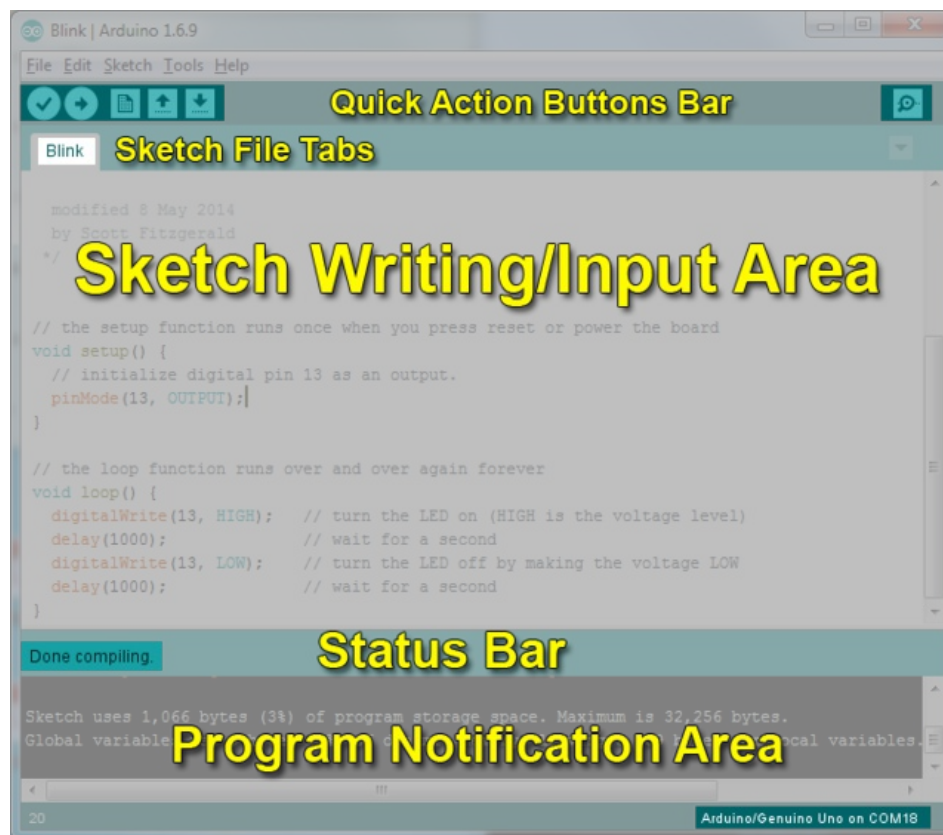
Blink | Arduino 1.6.9

File Edit Sketch Tools Help

Quick Action Buttons Bar

Blink Sketch File Tabs

modified 8 May 2014
by Scott Fitzgerald
*/

Sketch Writing/Input Area

// the setup function runs once when you press reset or power the board
void setup() {
  // initialize digital pin 13 as an output.
  pinMode(13, OUTPUT);
}

// the loop function runs over and over again forever
void loop() {
  digitalWrite(13, HIGH);   // turn the LED on (HIGH is the voltage level)
  delay(1000);              // wait for a second
  digitalWrite(13, LOW);    // turn the LED off by making the voltage LOW
  delay(1000);              // wait for a second
}

Done compiling.

Status Bar

Sketch uses 1,066 bytes (3%) of program storage space. Maximum is 32,256 bytes.
Global variable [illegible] ocal variables.

Program Notification Area

20

Arduino/Genuino Uno on COM18